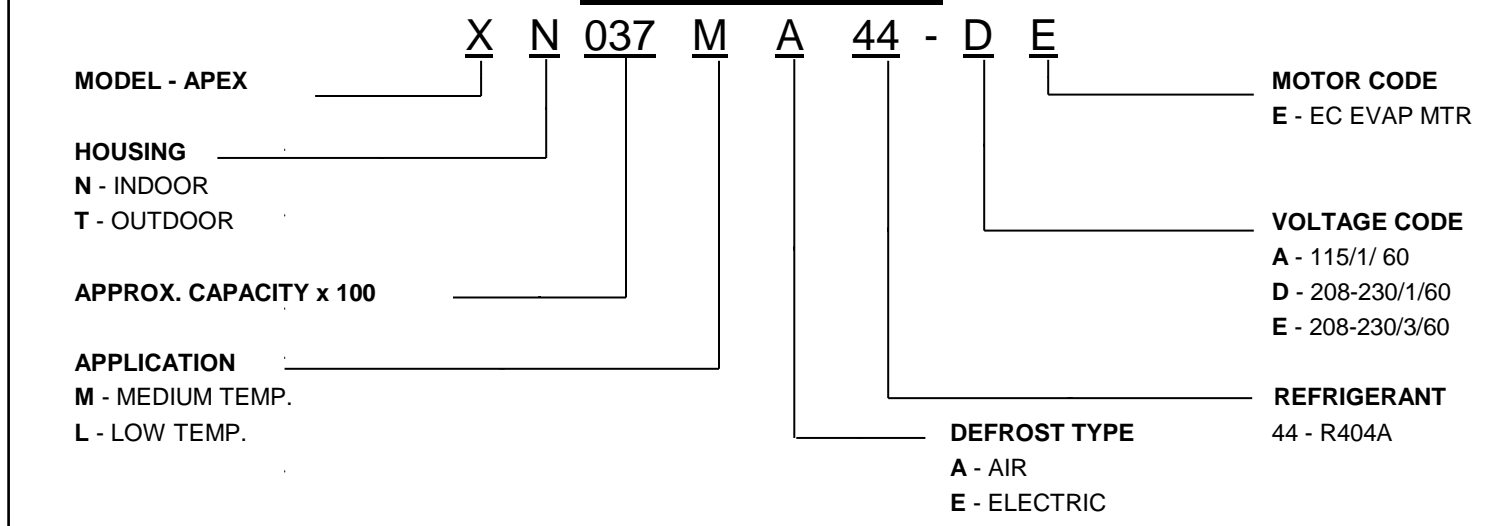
X N 037 M A 44 - D E

MODEL - APEX

HOUSING
N - INDOOR
T - OUTDOOR

APPROX. CAPACITY x 100

APPLICATION
M - MEDIUM TEMP.
L - LOW TEMP.

MOTOR CODE
E - EC EVAP MTR

VOLTAGE CODE
A - 115/1/ 60
D - 208-230/1/60
E - 208-230/3/60

REFRIGERANT
44 - R404A

DEFROST TYPE
A - AIR
E - ELECTRIC